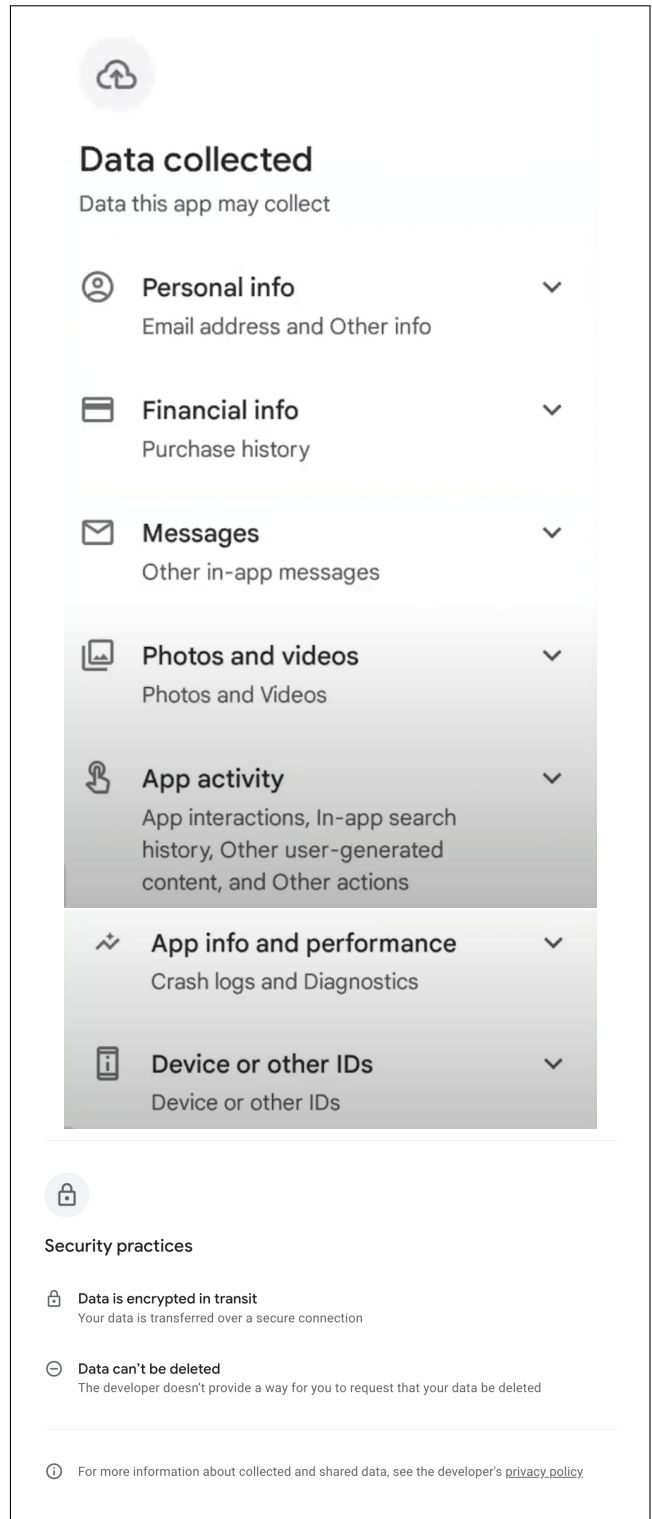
Data collected

Data this app may collect

Personal info
Email address and Other info

Financial info
Purchase history

Messages
Other in-app messages

Photos and videos
Photos and Videos

App activity
App interactions, In-app search history, Other user-generated content, and Other actions

App info and performance
Crash logs and Diagnostics

Device or other IDs
Device or other IDs

Security practices

Data is encrypted in transit
Your data is transferred over a secure connection

Data can't be deleted
The developer doesn't provide a way for you to request that your data be deleted

For more information about collected and shared data, see the developer's privacy policy